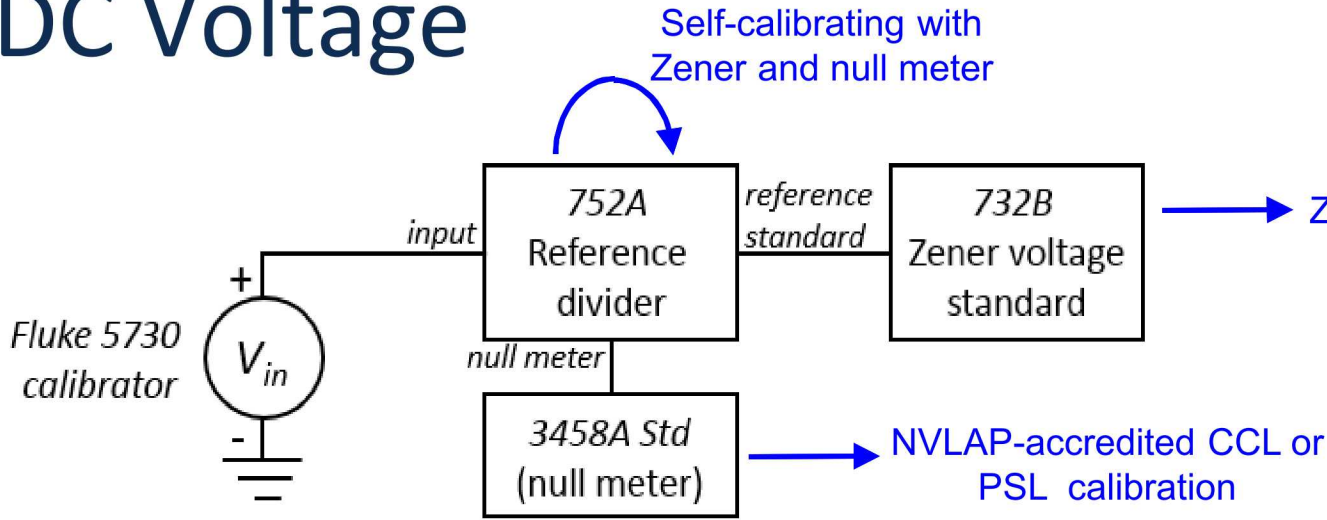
DC Voltage

Self-calibrating with Zener and null meter

Fluke 5730 calibrator

+

$V_{in}$

-

input

752A Reference divider

null meter

reference standard

732B Zener voltage standard

Z

3458A Std (null meter)

NVLAP-accredited CCL or PSL calibration